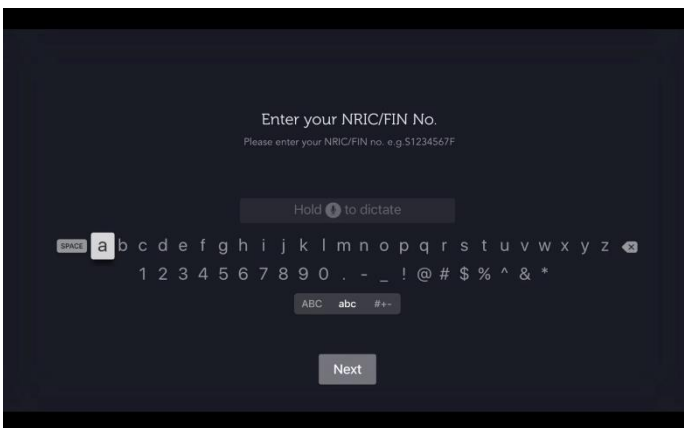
Enter your NRIC/FIN No.

Please enter your NRIC/FIN no. e.g.S1234567F

Hold to dictate

SPACE a b c d e f g h i j k l m n o p q r s t u v w x y z

1 2 3 4 5 6 7 8 9 0 . - _ ! @ # $ % ^ & *

ABC abc #+-

Next